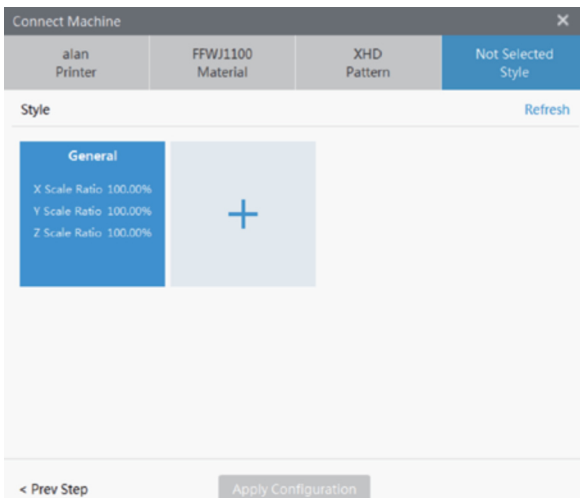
Connect Machine

×

alan
Printer

FFWJ1100
Material

XHD
Pattern

Not Selected
Style

Style

Refresh

General

X Scale Ratio 100.00%

Y Scale Ratio 100.00%

Z Scale Ratio 100.00%

+

< Prev Step

Apply Configuration